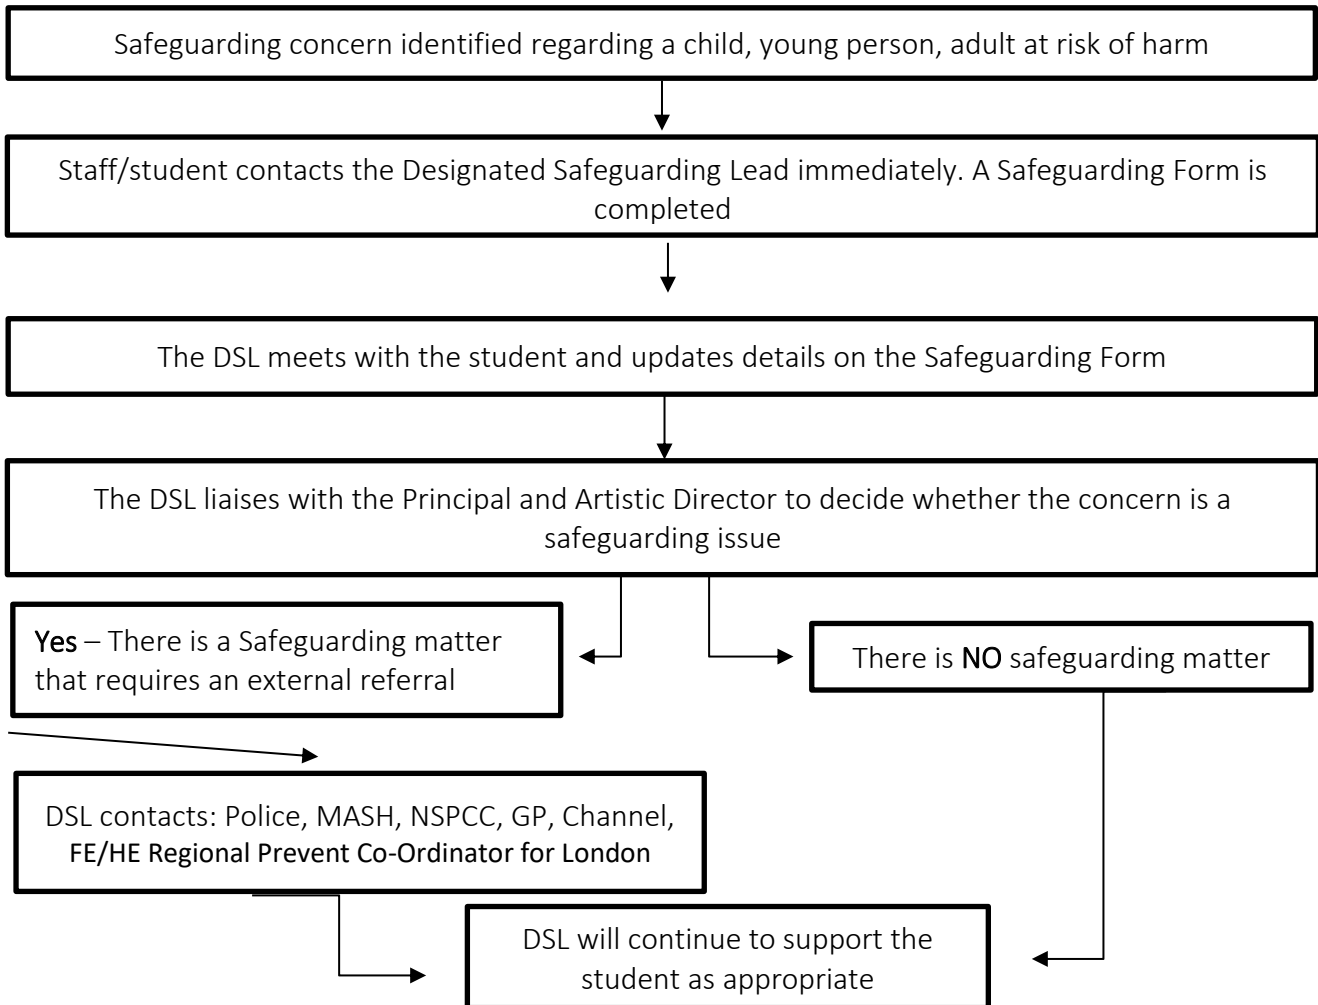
Safeguarding concern identified regarding a child, young person, adult at risk of harm

Staff/student contacts the Designated Safeguarding Lead immediately. A Safeguarding Form is completed

The DSL meets with the student and updates details on the Safeguarding Form

The DSL liaises with the Principal and Artistic Director to decide whether the concern is a safeguarding issue

Yes – There is a Safeguarding matter that requires an external referral

There is NO safeguarding matter

DSL contacts: Police, MASH, NSPCC, GP, Channel, FE/HE Regional Prevent Co-Ordinator for London

DSL will continue to support the student as appropriate